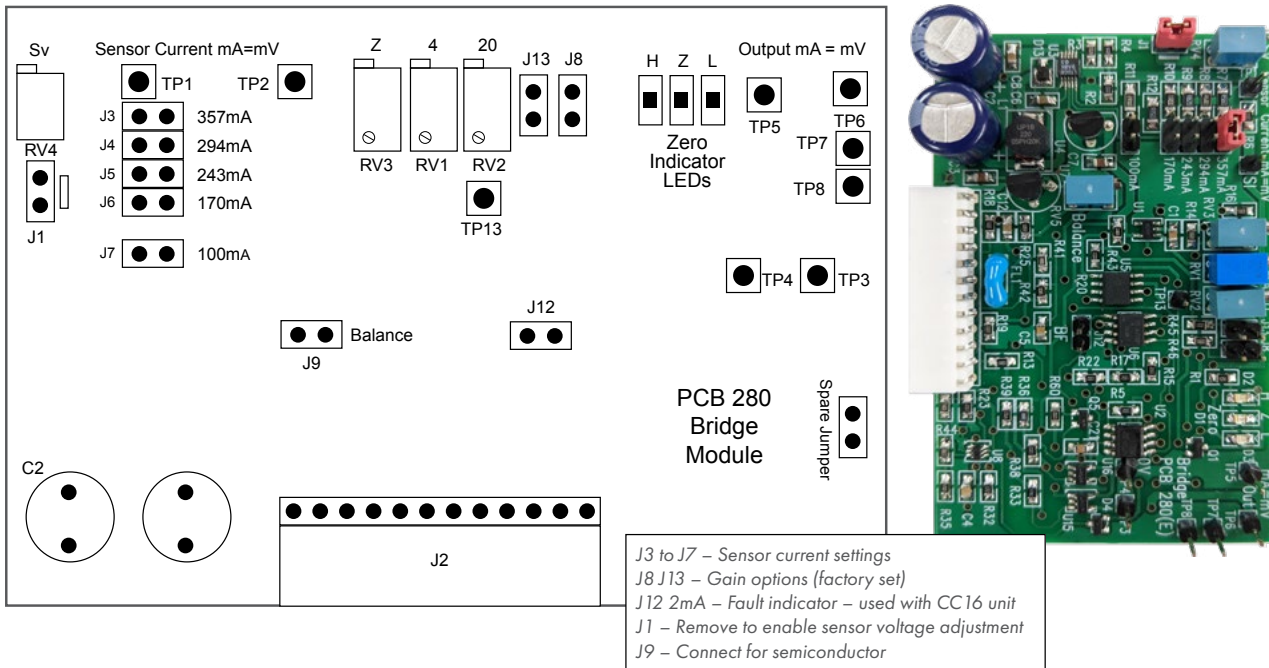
Sv

Sensor Current mA=mV

TP1

TP2

J3 357mA

J4 294mA

J5 243mA

J6 170mA

RV4

J1

J7 100mA

Z 4 20

RV3 RV1 RV2

TP13

J13 J8

H Z L

Zero Indicator LEDs

Output mA = mV

TP5

TP6

TP7

TP8

TP4 TP3

J12

Balance

J9

PCB 280 Bridge Module

Spare Jumper

C2

J2

J3 to J7 – Sensor current settings
J8 J13 – Gain options (factory set)
J12 2mA – Fault indicator – used with CC16 unit
J1 – Remove to enable sensor voltage adjustment
J9 – Connect for semiconductor